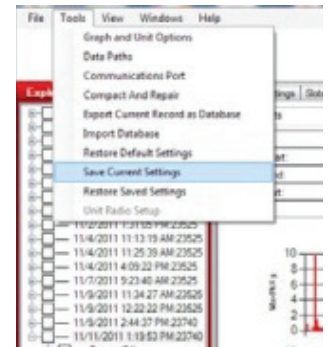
File Tools View Windows Help

Graph and Unit Options
Data Paths
Communications Port
Compact And Repair
Export Current Record as Database
Import Database
Restore Default Settings
Save Current Settings
Restore Saved Settings
Unit Radio Setup

Explo

ttings Slot

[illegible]
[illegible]
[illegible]

11/2/2011 1:31:05 PM 23525
11/4/2011 11:13:19 AM 23525
11/4/2011 11:25:39 AM 23525
11/4/2011 4:09:22 PM 23525
11/7/2011 9:23:40 AM 23525
11/9/2011 11:34:27 AM 23525
11/9/2011 12:22:22 PM 23525
11/9/2011 2:44:37 PM 23740
11/11/2011 1:19:53 PM 23740

10
8
6
4
2
0